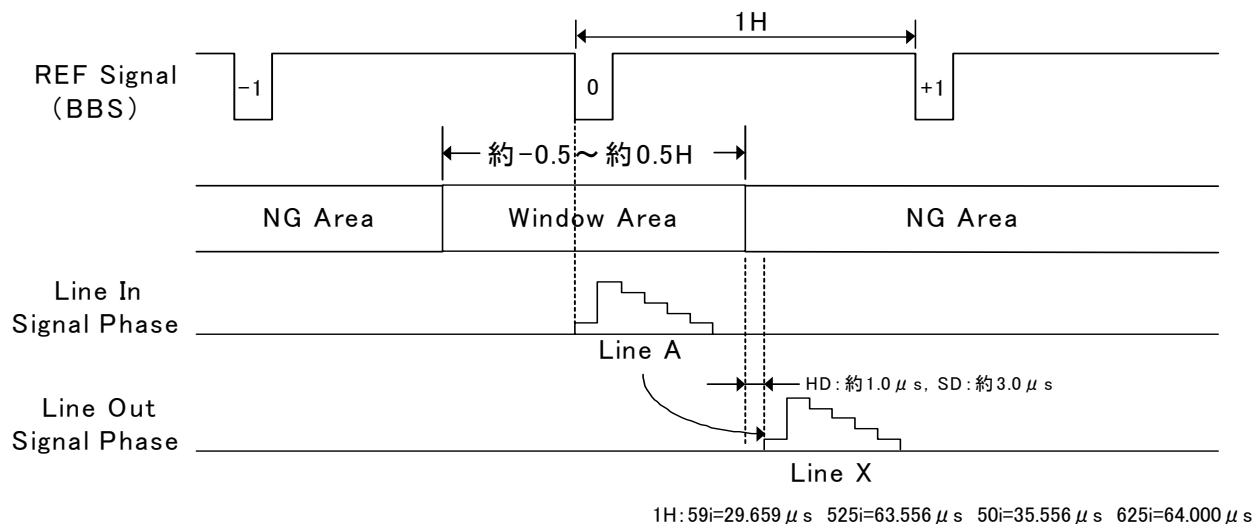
1H

REF Signal
(BBS)

-1

0

+1

約-0.5～約0.5H

NG Area

Window Area

NG Area

Line In
Signal Phase

Line A

HD:約1.0$\mu$s, SD:約3.0$\mu$s

Line Out
Signal Phase

Line X

1H:59i=29.659$\mu$s 525i=63.556$\mu$s 50i=35.556$\mu$s 625i=64.000$\mu$s